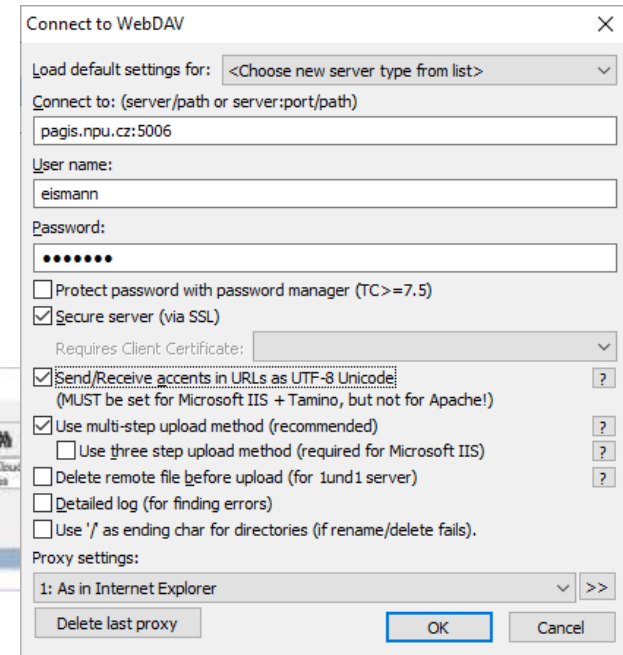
Connect to WebDAV
X
Load default settings for: <Choose new server type from list>
Connect to: (server/path or server:port/path)
pagis.npu.cz:5006
User name:
eismann
Password:
•••••••
Protect password with password manager (TC>=7.5)
Secure server (via SSL)
Requires Client Certificate:
Send/Receive accents in URLs as UTF-8 Unicode
(MUST be set for Microsoft IIS + Tamino, but not for Apache!)
?
Use multi-step upload method (recommended)
?
Use three step upload method (required for Microsoft IIS)
?
Delete remote file before upload (for 1und1 server)
?
Detailed log (for finding errors)
Use '/' as ending char for directories (if rename/delete fails).
Proxy settings:
1: As in Internet Explorer
>>
Delete last proxy
OK
Cancel